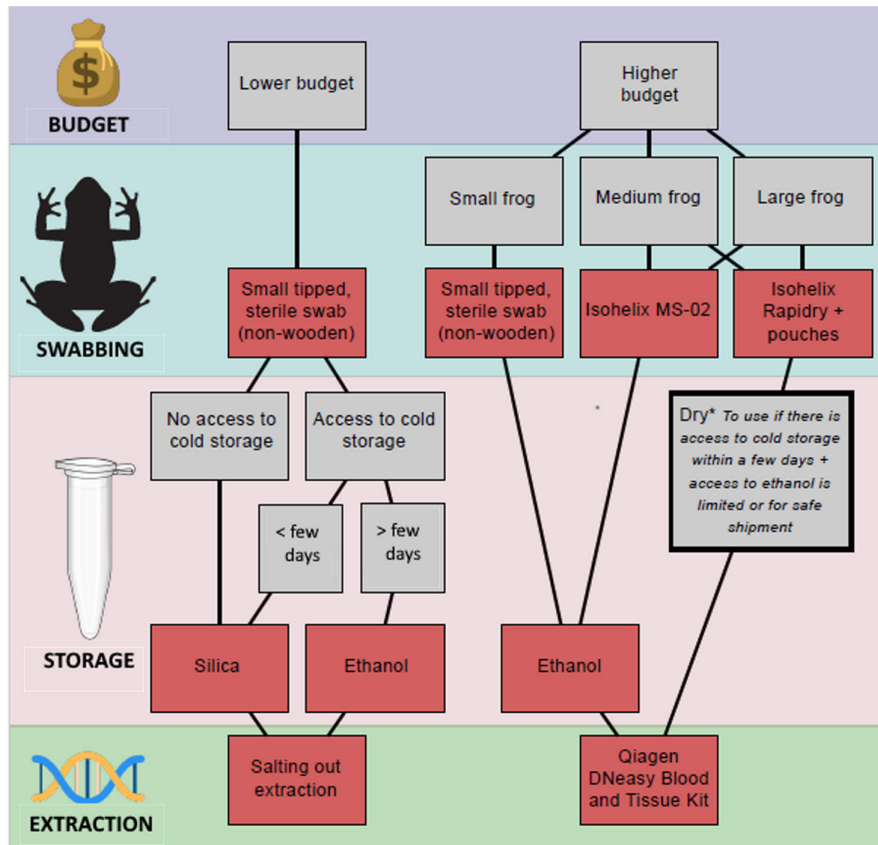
BUDGET

Lower budget

Higher budget

SWABBING

Small frog

Medium frog

Large frog

Small tipped, sterile swab (non-wooden)

Small tipped, sterile swab (non-wooden)

Isohelix MS-02

Isohelix Rapidry + pouches

STORAGE

No access to cold storage

Access to cold storage

< few days

> few days

Dry* To use if there is access to cold storage within a few days + access to ethanol is limited or for safe shipment

Silica

Ethanol

Ethanol

EXTRACTION

Salting out extraction

Qiagen DNeasy Blood and Tissue Kit